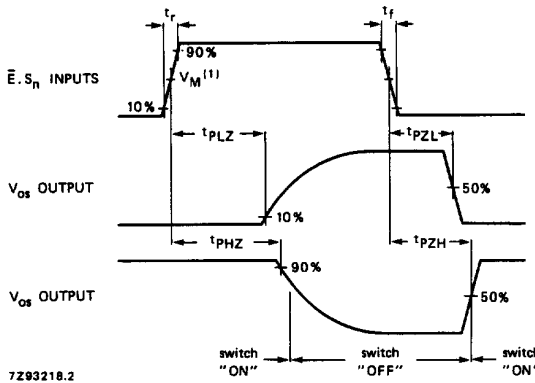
$t_r$

$t_f$

90%

$\bar{E}.S_n$ INPUTS

$V_M^{(1)}$

10%

$t_{PLZ}$

$t_{PZL}$

$V_{os}$ OUTPUT

50%

10%

$t_{PHZ}$

$t_{PZH}$

90%

$V_{os}$ OUTPUT

50%

switch "ON"

switch "OFF"

switch "ON"

7Z93218.2